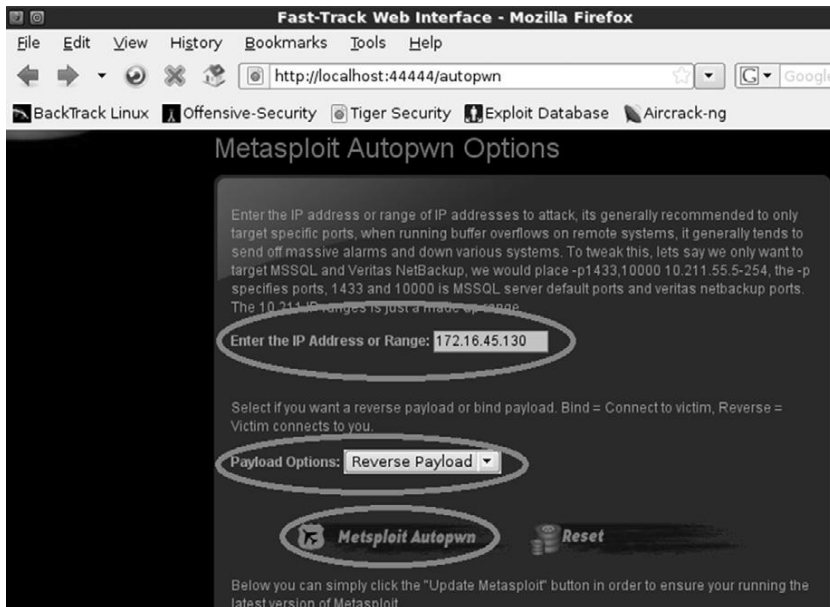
Fast-Track Web Interface - Mozilla Firefox

File Edit View History Bookmarks Tools Help

http://localhost:44444/autopwn

Google

BackTrack Linux Offensive-Security Tiger Security Exploit Database Aircrack-ng

Metasploit Autopwn Options

Enter the IP address or range of IP addresses to attack, its generally recommended to only target specific ports, when running buffer overflows on remote systems, it generally tends to send off massive alarms and down various systems. To tweak this, lets say we only want to target MSSQL and Veritas NetBackup, we would place -p1433,10000 10.211.55.5-254, the -p specifies ports, 1433 and 10000 is MSSQL server default ports and veritas netbackup ports. The 10.211 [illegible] is just a made up range.

Enter the IP Address or Range: 172.16.45.130

Select if you want a reverse payload or bind payload. Bind = Connect to victim, Reverse = Victim connects to you.

Payload Options: Reverse Payload

Metsploit Autopwn

Reset

Below you can simply click the "Update Metasploit" button in order to ensure your running the latest version of Metasploit.